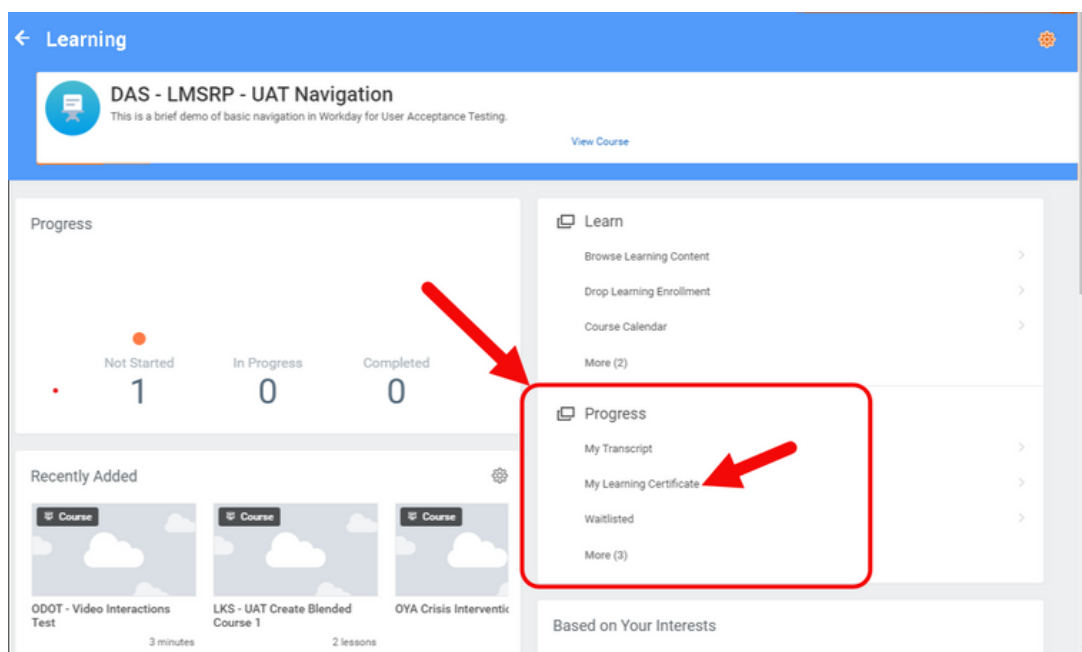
Learning

DAS - LMSRP - UAT Navigation
This is a brief demo of basic navigation in Workday for User Acceptance Testing.
View Course

Progress

Not Started
1
In Progress
0
Completed
0

Recently Added

Course
ODOT - Video Interactions Test
3 minutes

Course
LKS - UAT Create Blended Course 1
2 lessons

Course
OYA Crisis Interventic

Learn
Browse Learning Content
Drop Learning Enrollment
Course Calendar
More (2)

Progress
My Transcript
My Learning Certificate
Waitlisted
More (3)

Based on Your Interests